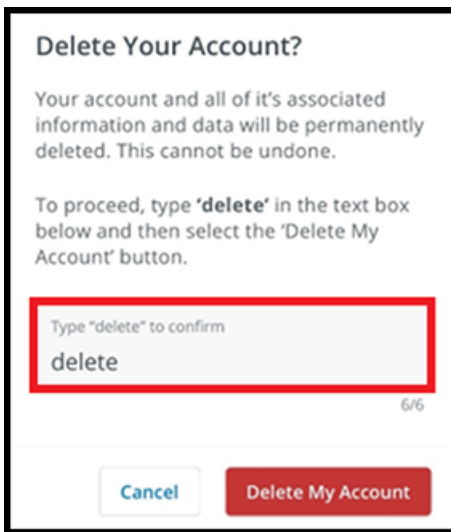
Delete Your Account?

Your account and all of it's associated information and data will be permanently deleted. This cannot be undone.

To proceed, type **'delete'** in the text box below and then select the 'Delete My Account' button.

Type "delete" to confirm

delete

6/6

Cancel

Delete My Account